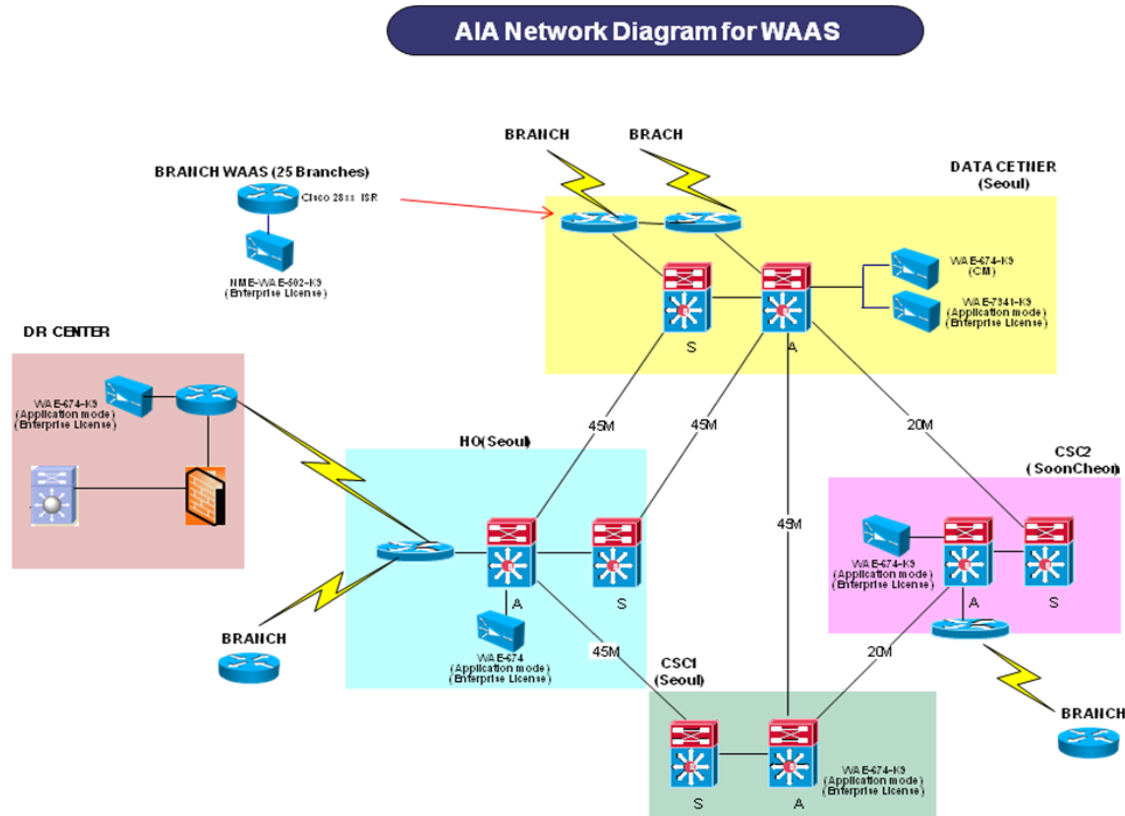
AIA Network Diagram for WAAS

BRANCH

BRACH

BRANCH WAAS (25 Branches)

Cisco 28xx ISR

NME-WAE-502-K9
(Enterprise License)

DATA CETNER
(Seoul)

WAE-674-K9
(CM)

WAE-7341-K9
(Application mode)
(Enterprise License)

S

A

DR CENTER

WAE-674-K9
(Application mode)
(Enterprise License)

HQ(Seoul)

45M

45M

20M

CSC2
(SoonCheon)

45M

WAE-674-K9
(Application mode)
(Enterprise License)

A

S

A

S

BRANCH

WAE-674
(Application mode)
(Enterprise License)

45M

20M

CSC1
(Seoul)

BRANCH

WAE-674-K9
(Application mode)
(Enterprise License)

S

A